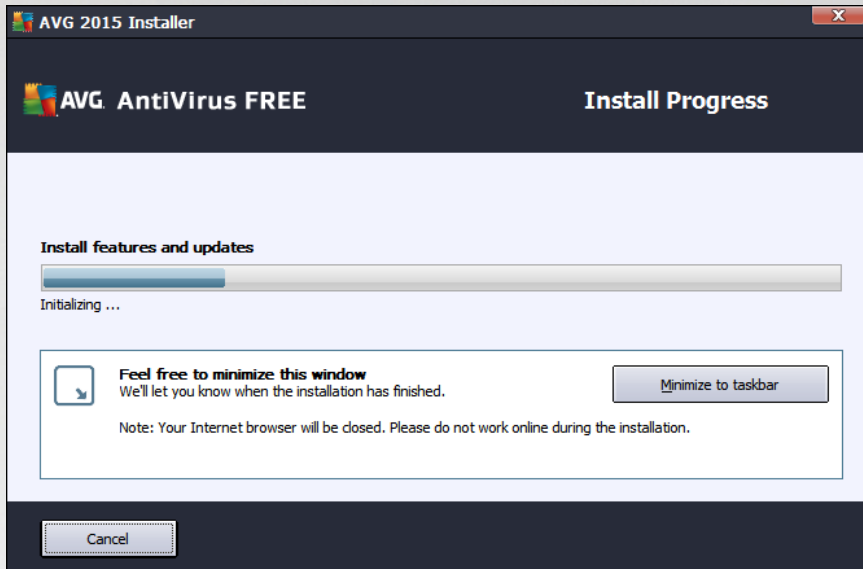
AVG 2015 Installer

AVG. AntiVirus FREE

Install Progress

Install features and updates

Initializing ...

Feel free to minimize this window
We'll let you know when the installation has finished.

Minimize to taskbar

Note: Your Internet browser will be closed. Please do not work online during the installation.

Cancel